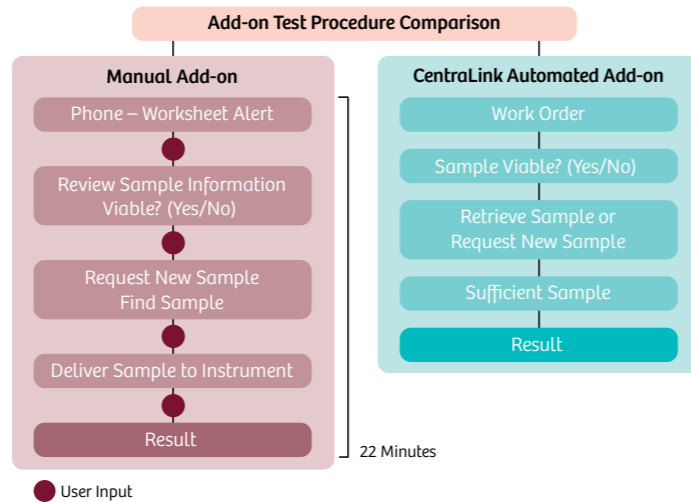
Add-on Test Procedure Comparison

Manual Add-on

Phone – Worksheet Alert

Review Sample Information
Viable? (Yes/No)

Request New Sample
Find Sample

Deliver Sample to Instrument

Result

22 Minutes

CentraLink Automated Add-on

Work Order

Sample Viable? (Yes/No)

Retrieve Sample or
Request New Sample

Sufficient Sample

Result

User Input